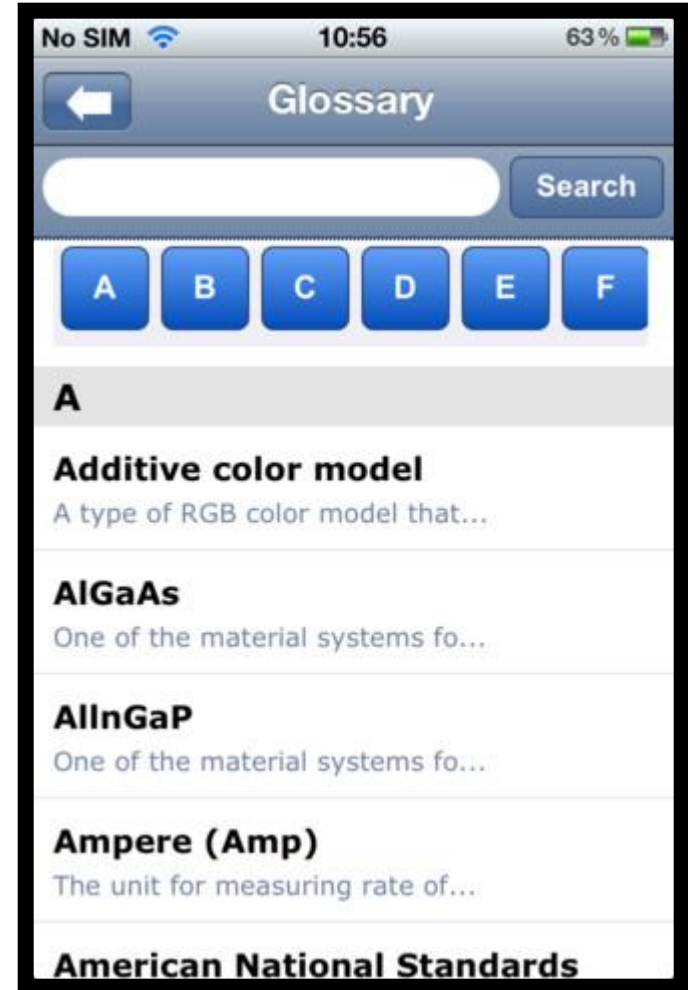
No SIM 10:56 63 %

Glossary

Search

A B C D E F

A

Additive color model
A type of RGB color model that...

AlGaAs
One of the material systems fo...

AlInGaP
One of the material systems fo...

Ampere (Amp)
The unit for measuring rate of...

American National Standards